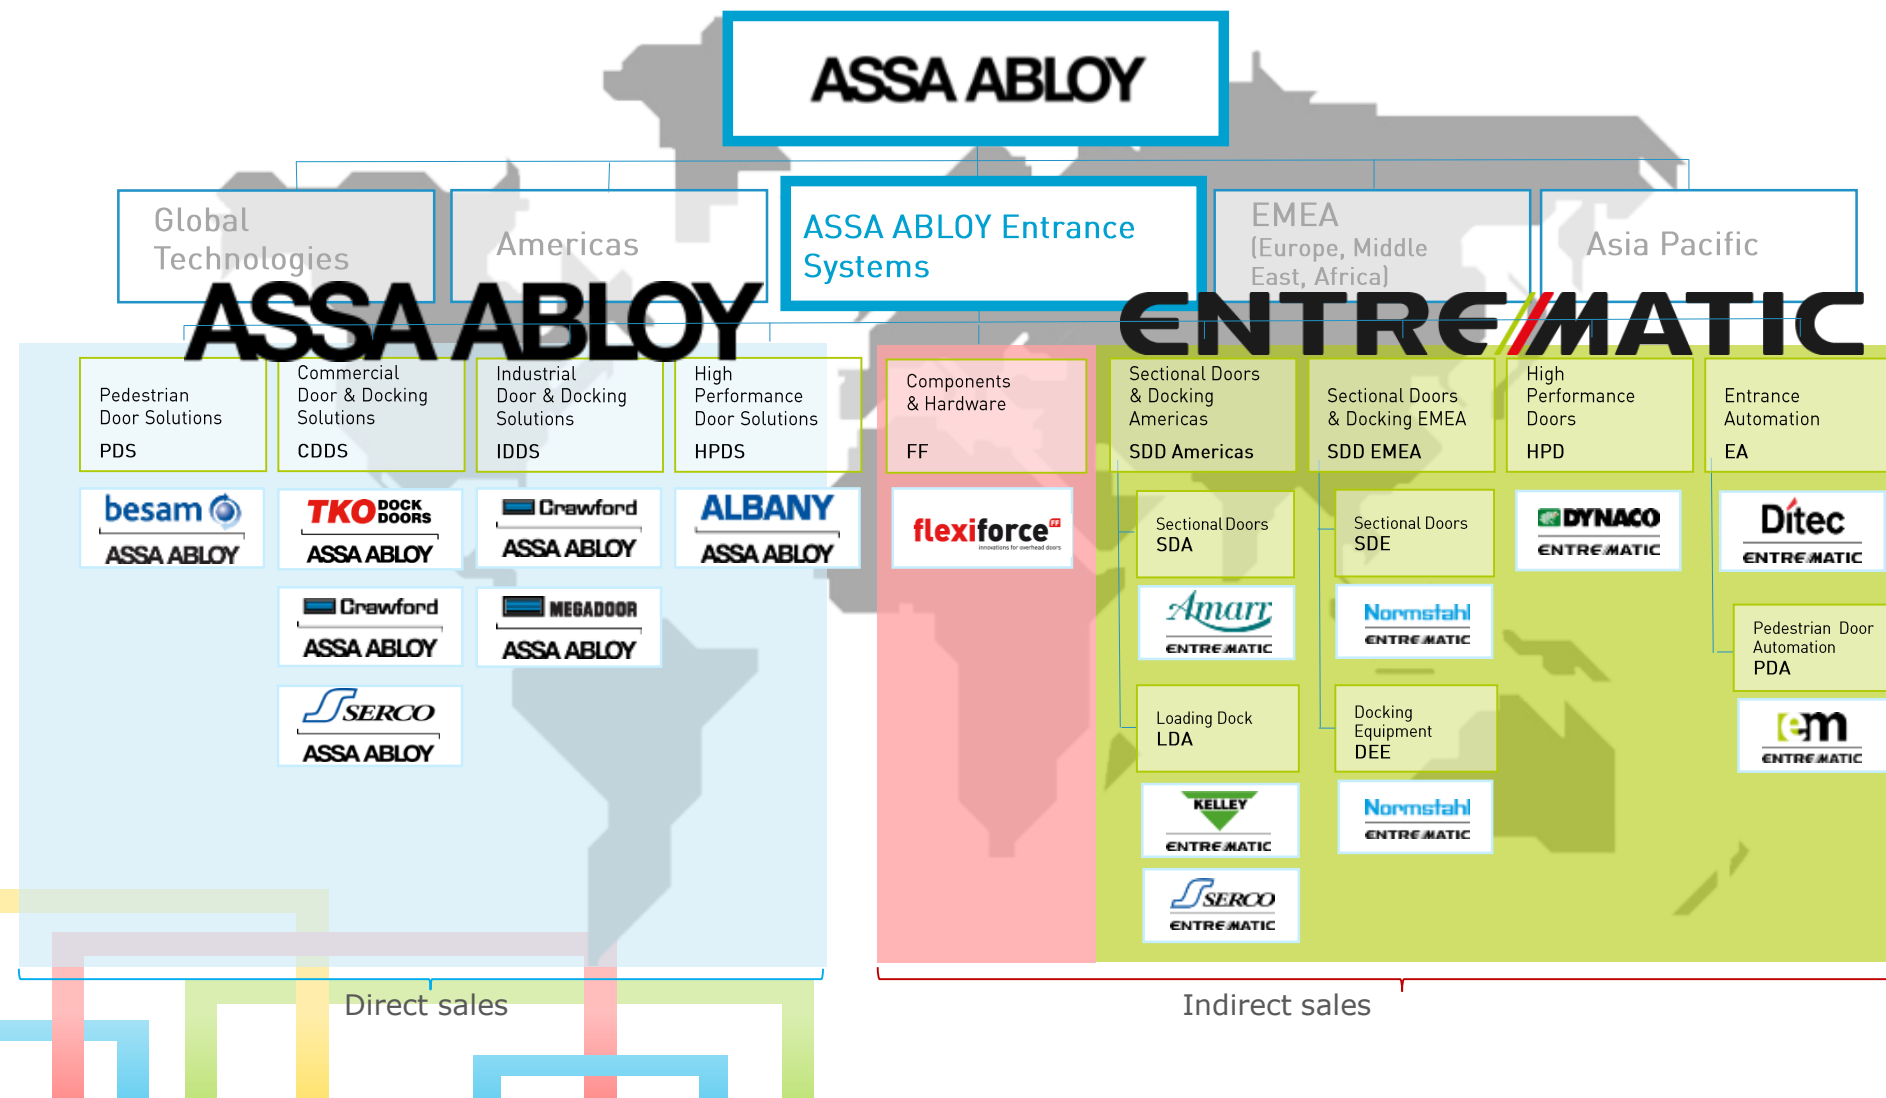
ASSA ABLOY

Global Technologies

Americas

ASSA ABLOY Entrance Systems

EMEA (Europe, Middle East, Africa)

Asia Pacific

ASSA ABLOY

ENTREMATIC

Pedestrian Door Solutions PDS

Commercial Door & Docking Solutions CDDS

Industrial Door & Docking Solutions IDDS

High Performance Door Solutions HPDS

Components & Hardware FF

Sectional Doors & Docking Americas SDD Americas

Sectional Doors & Docking EMEA SDD EMEA

High Performance Doors HPD

Entrance Automation EA

besam ASSA ABLOY

TKO DOCK DOORS ASSA ABLOY

Crawford ASSA ABLOY

ALBANY ASSA ABLOY

flexiforce innovations for overhead doors

Crawford ASSA ABLOY

MEGADOOR ASSA ABLOY

SERCO ASSA ABLOY

Sectional Doors SDA

Sectional Doors SDE

DYNACO ENTREMATIC

Ditec ENTREMATIC

Amarr ENTREMATIC

Normstahl ENTREMATIC

Pedestrian Door Automation PDA

Loading Dock LDA

Docking Equipment DEE

em ENTREMATIC

KELLEY ENTREMATIC

Normstahl ENTREMATIC

SERCO ENTREMATIC

Direct sales

Indirect sales